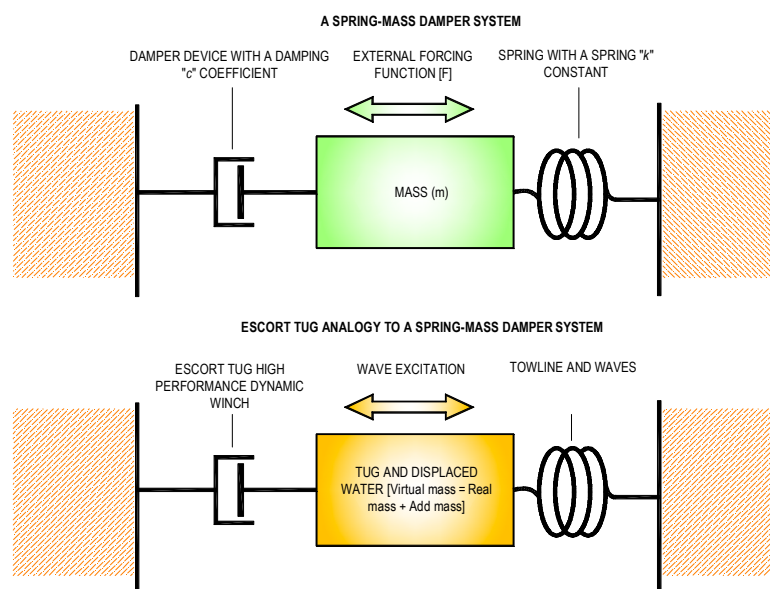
A SPRING-MASS DAMPER SYSTEM

DAMPER DEVICE WITH A DAMPING "c" COEFFICIENT

EXTERNAL FORCING FUNCTION [F]

SPRING WITH A SPRING "k" CONSTANT

MASS (m)

ESCORT TUG ANALOGY TO A SPRING-MASS DAMPER SYSTEM

ESCORT TUG HIGH PERFORMANCE DYNAMIC WINCH

WAVE EXCITATION

TOWLINE AND WAVES

TUG AND DISPLACED WATER [Virtual mass = Real mass + Add mass]